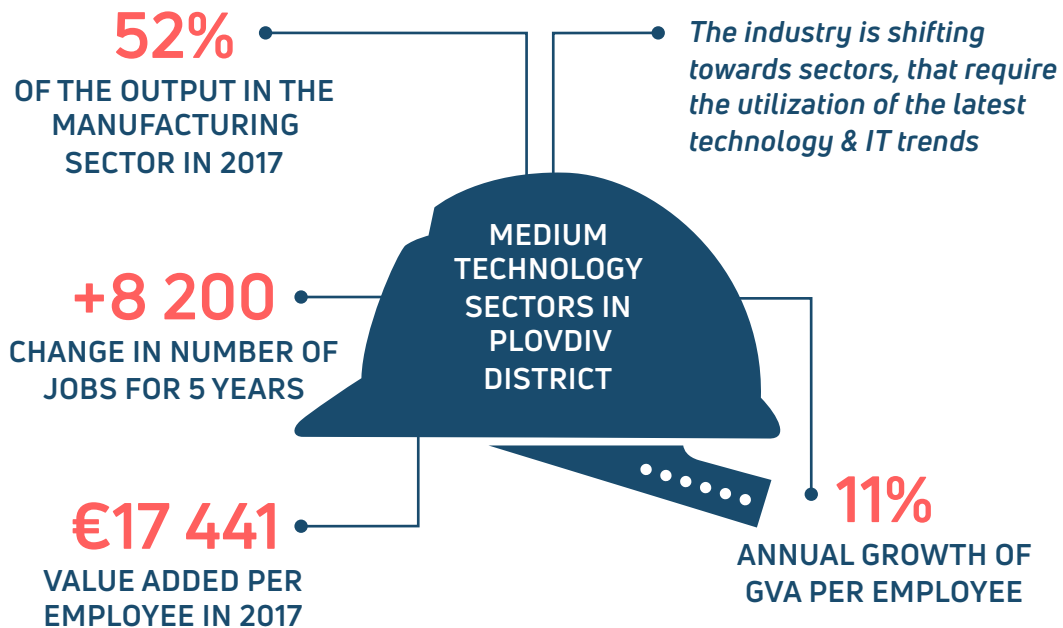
52%
OF THE OUTPUT IN THE MANUFACTURING SECTOR IN 2017

The industry is shifting towards sectors, that require the utilization of the latest technology & IT trends

MEDIUM TECHNOLOGY SECTORS IN PLOVDIV DISTRICT

+8 200
CHANGE IN NUMBER OF JOBS FOR 5 YEARS

€17 441
VALUE ADDED PER EMPLOYEE IN 2017

11%
ANNUAL GROWTH OF GVA PER EMPLOYEE